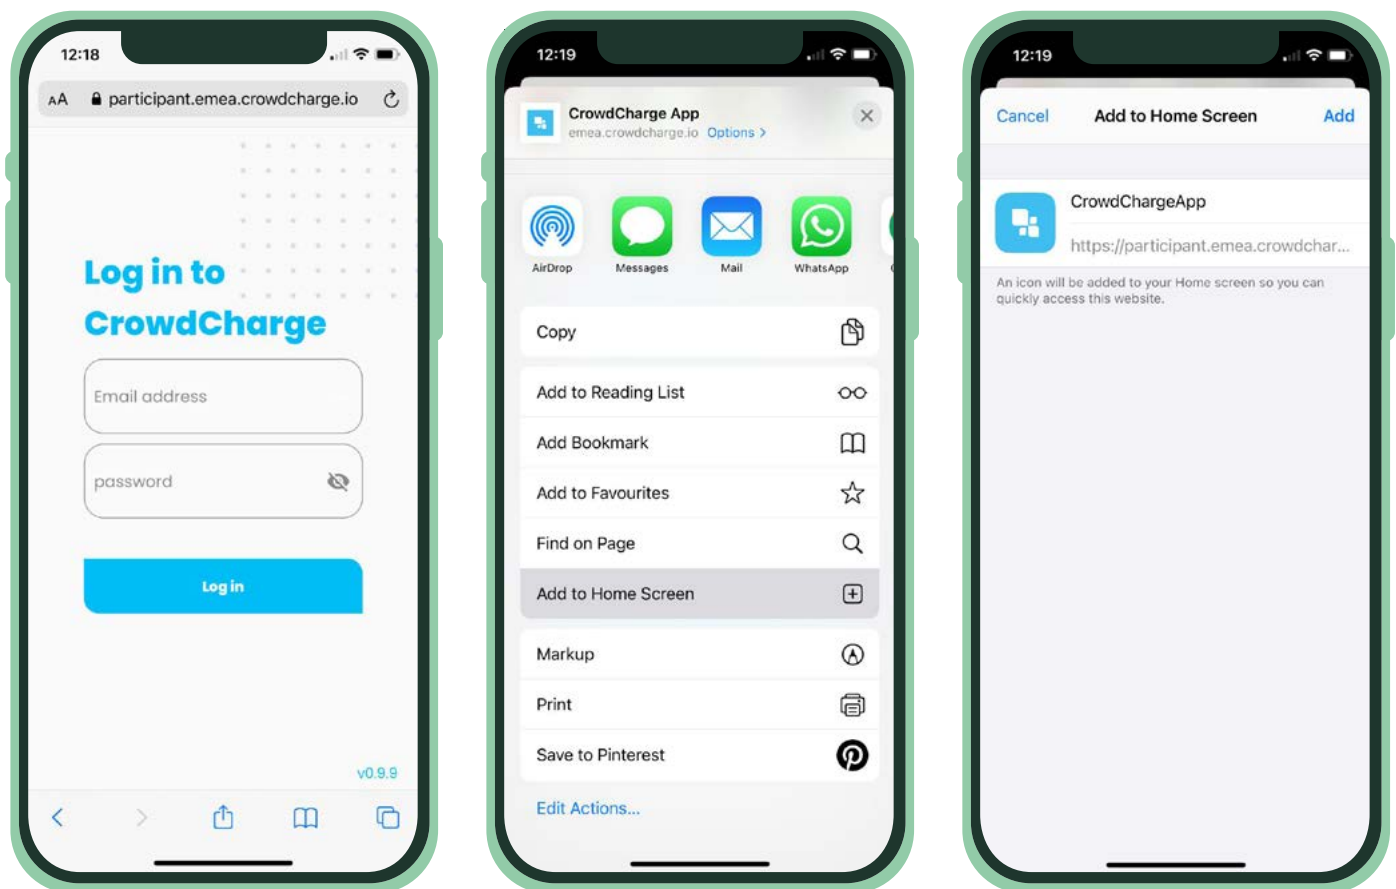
12:18

AA participant.emea.crowdcharge.io

Log in to CrowdCharge

Email address

password

Log in

v0.9.9

12:19

CrowdCharge App
emea.crowdcharge.io Options >

AirDrop
Messages
Mail
WhatsApp

Copy

Add to Reading List

Add Bookmark

Add to Favourites

Find on Page

Add to Home Screen

Markup

Print

Save to Pinterest

Edit Actions...

12:19

Cancel
Add to Home Screen
Add

CrowdChargeApp

https://participant.emea.crowdchar...

An icon will be added to your Home screen so you can quickly access this website.